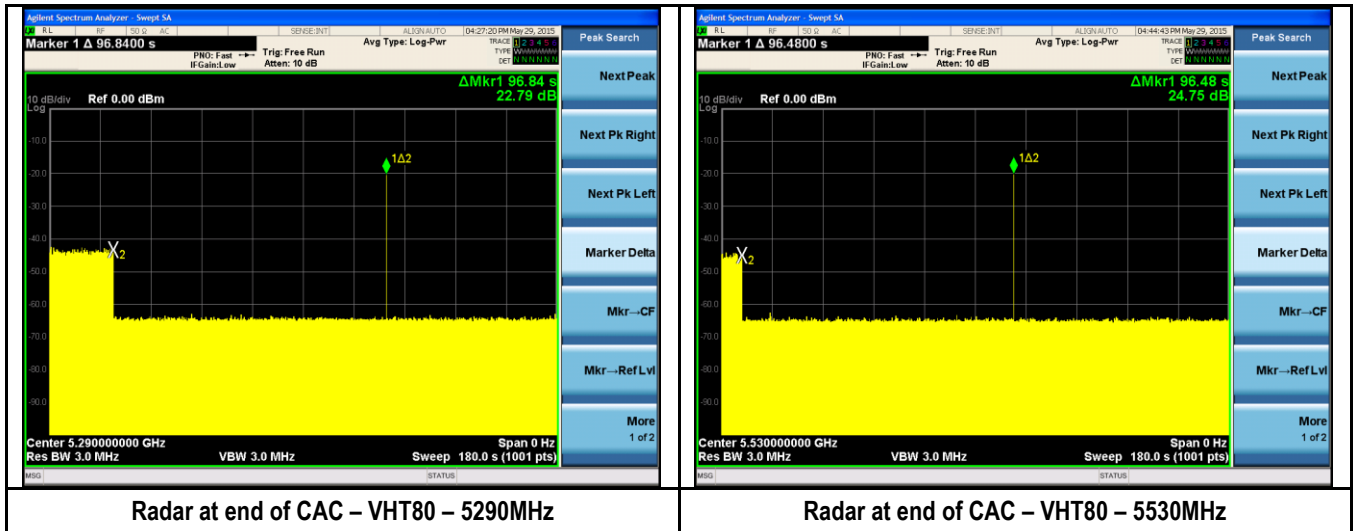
Agilent Spectrum Analyzer - Swept SA
RL RF 50 Ω AC SENSE:INT ALIGN AUTO 04:27:20 PM May 29, 2015
Marker 1 Δ 96.8400 s
PNO: Fast IFGain:Low
Trig: Free Run
Atten: 10 dB
Avg Type: Log-Pwr
TRACE 1 2 3 4 5 6
TYPE WWWWWW
DET NNNNNN
Peak Search
ΔMkr1 96.84 s
22.79 dB
10 dB/div Ref 0.00 dBm
Log
-10.0
-20.0
-30.0
-40.0
-50.0
-60.0
-70.0
-80.0
-90.0
1Δ2
X2
Center 5.290000000 GHz
Res BW 3.0 MHz
VBW 3.0 MHz
Span 0 Hz
Sweep 180.0 s (1001 pts)
MSG
STATUS
Next Peak
Next Pk Right
Next Pk Left
Marker Delta
Mkr→CF
Mkr→Ref Lvl
More
1 of 2

Agilent Spectrum Analyzer - Swept SA
RL RF 50 Ω AC SENSE:INT ALIGN AUTO 04:44:43 PM May 29, 2015
Marker 1 Δ 96.4800 s
PNO: Fast IFGain:Low
Trig: Free Run
Atten: 10 dB
Avg Type: Log-Pwr
TRACE 1 2 3 4 5 6
TYPE WWWWWW
DET NNNNNN
Peak Search
ΔMkr1 96.48 s
24.75 dB
10 dB/div Ref 0.00 dBm
Log
-10.0
-20.0
-30.0
-40.0
-50.0
-60.0
-70.0
-80.0
-90.0
1Δ2
X2
Center 5.530000000 GHz
Res BW 3.0 MHz
VBW 3.0 MHz
Span 0 Hz
Sweep 180.0 s (1001 pts)
MSG
STATUS
Next Peak
Next Pk Right
Next Pk Left
Marker Delta
Mkr→CF
Mkr→Ref Lvl
More
1 of 2

Radar at end of CAC – VHT80 – 5290MHz

Radar at end of CAC – VHT80 – 5530MHz